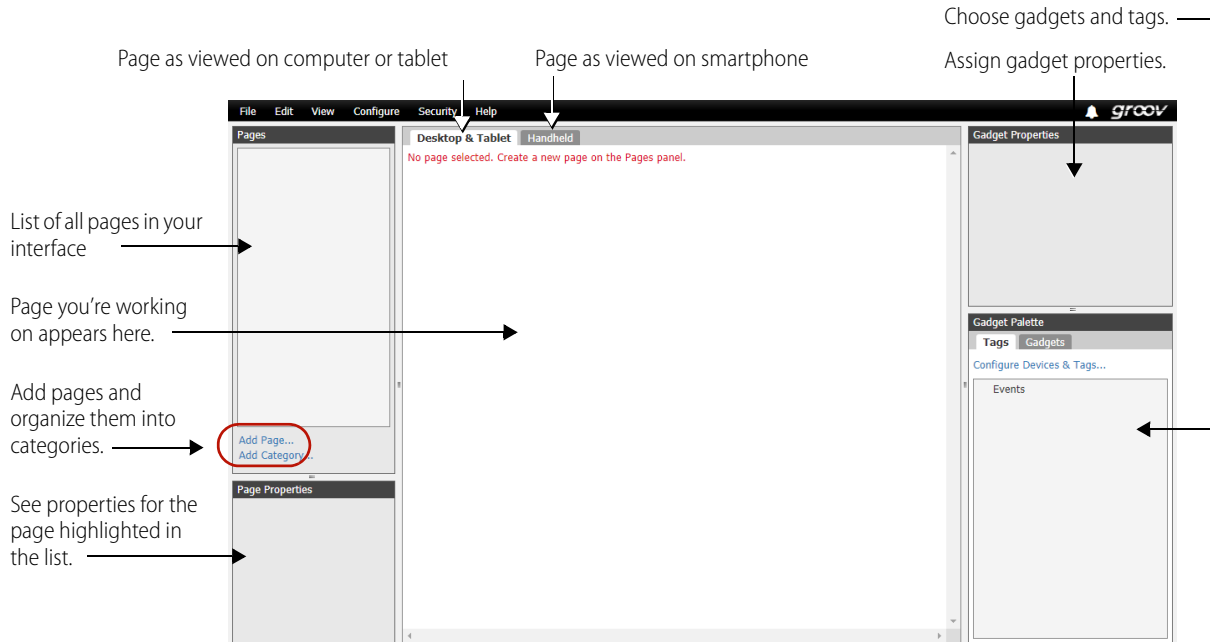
Choose gadgets and tags.

Page as viewed on computer or tablet

Page as viewed on smartphone

Assign gadget properties.

File Edit View Configure Security Help

groov

Pages

Desktop & Tablet

Handheld

No page selected. Create a new page on the Pages panel.

Gadget Properties

List of all pages in your interface

Page you're working on appears here.

Gadget Palette

Tags

Gadgets

Configure Devices & Tags...

Events

Add pages and organize them into categories.

Add Page...
Add Category...

Page Properties

See properties for the page highlighted in the list.